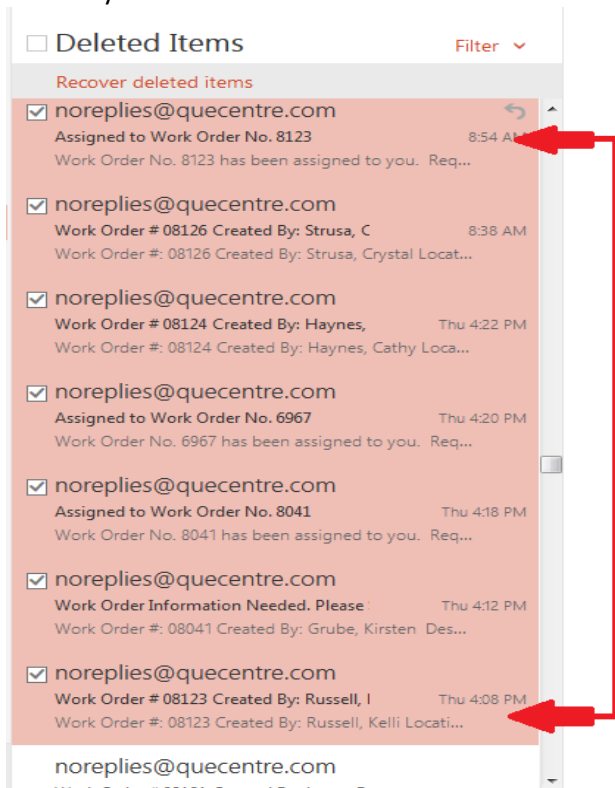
Deleted Items

Filter

Recover deleted items

noreplies@quecentre.com
Assigned to Work Order No. 8123 8:54 AM
Work Order No. 8123 has been assigned to you. Req...

noreplies@quecentre.com
Work Order # 08126 Created By: Strusa, C 8:38 AM
Work Order #: 08126 Created By: Strusa, Crystal Locat...

noreplies@quecentre.com
Work Order # 08124 Created By: Haynes, Thu 4:22 PM
Work Order #: 08124 Created By: Haynes, Cathy Loca...

noreplies@quecentre.com
Assigned to Work Order No. 6967 Thu 4:20 PM
Work Order No. 6967 has been assigned to you. Req...

noreplies@quecentre.com
Assigned to Work Order No. 8041 Thu 4:18 PM
Work Order No. 8041 has been assigned to you. Req...

noreplies@quecentre.com
Work Order Information Needed. Please Thu 4:12 PM
Work Order #: 08041 Created By: Grube, Kirsten Des...

noreplies@quecentre.com
Work Order # 08123 Created By: Russell, I Thu 4:08 PM
Work Order #: 08123 Created By: Russell, Kelli Locati...

noreplies@quecentre.com
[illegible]